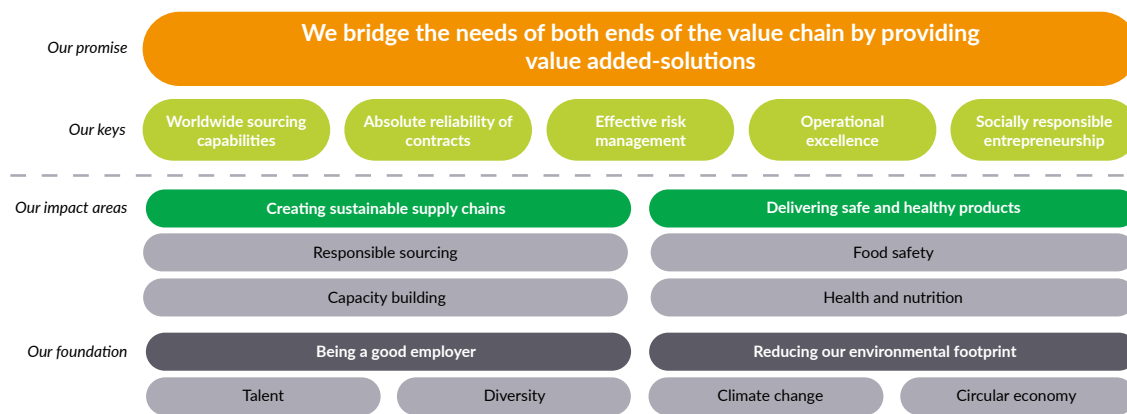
Our promise

We bridge the needs of both ends of the value chain by providing value added-solutions

Our keys

Worldwide sourcing capabilities

Absolute reliability of contracts

Effective risk management

Operational excellence

Socially responsible entrepreneurship

Our impact areas

Creating sustainable supply chains

Responsible sourcing

Capacity building

Delivering safe and healthy products

Food safety

Health and nutrition

Our foundation

Being a good employer

Talent

Diversity

Reducing our environmental footprint

Climate change

Circular economy